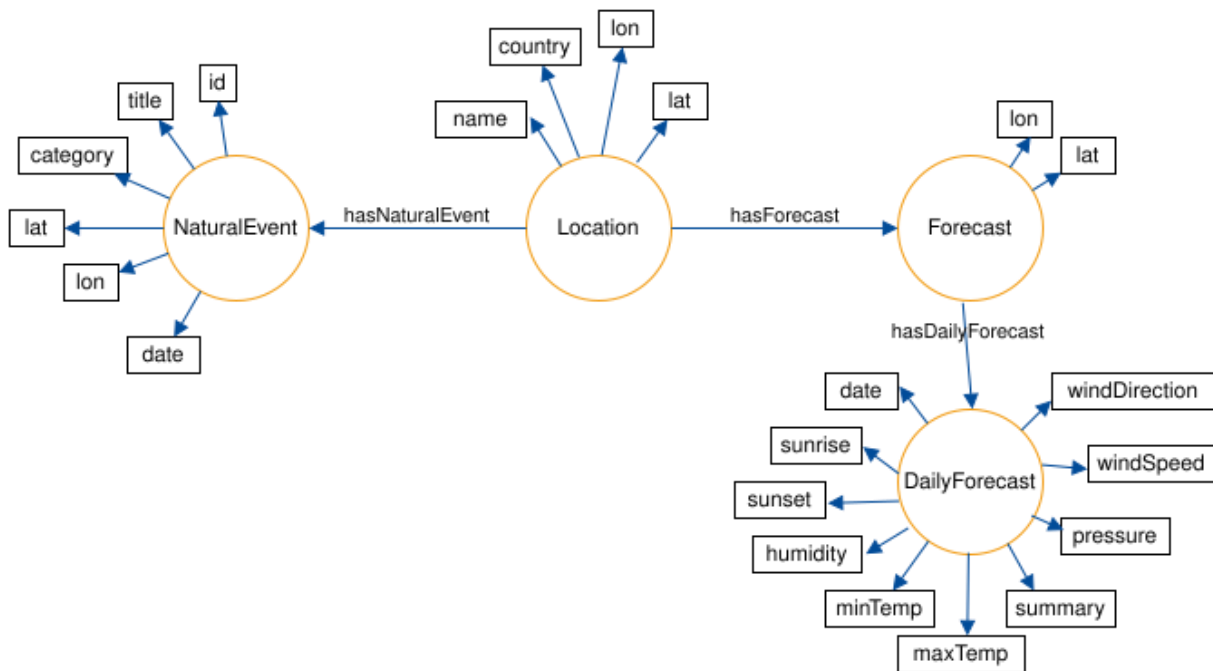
title
id
category
lat
NaturalEvent
lon
date
hasNaturalEvent
country
lon
name
lat
Location
hasForecast
lon
lat
Forecast
hasDailyForecast
date
windDirection
sunrise
windSpeed
DailyForecast
sunset
pressure
humidity
minTemp
summary
maxTemp